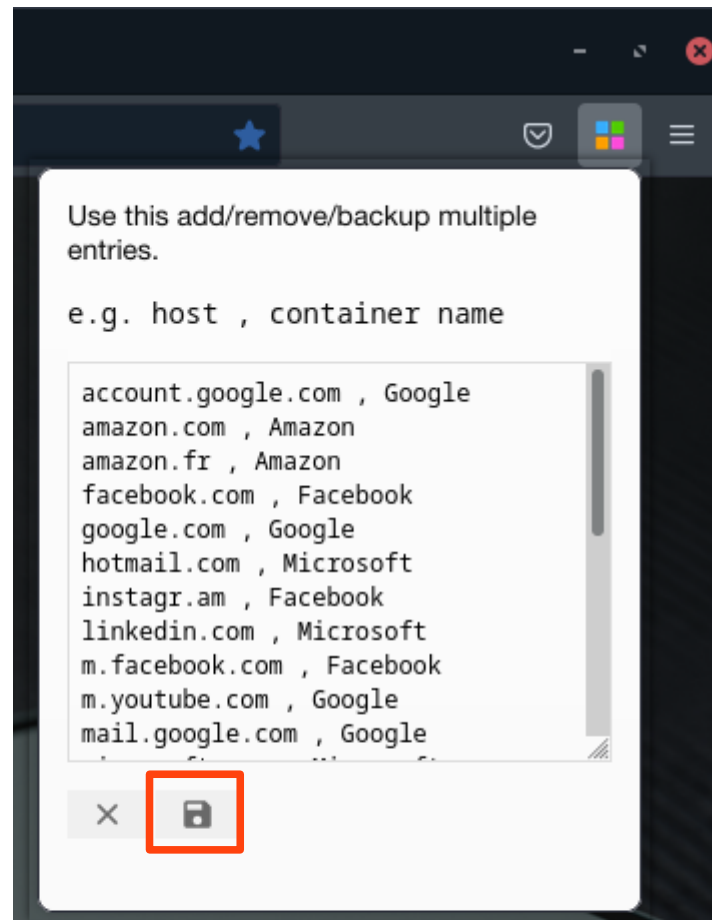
Use this add/remove/backup multiple entries.

e.g. host , container name

account.google.com , Google
amazon.com , Amazon
amazon.fr , Amazon
facebook.com , Facebook
google.com , Google
hotmail.com , Microsoft
instagr.am , Facebook
linkedin.com , Microsoft
m.facebook.com , Facebook
m.youtube.com , Google
mail.google.com , Google
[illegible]

×